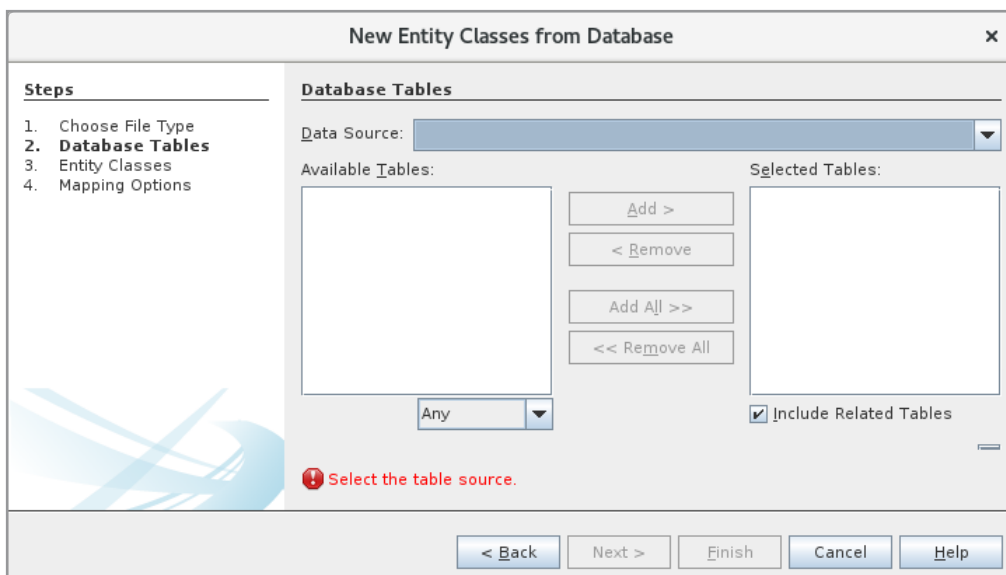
New Entity Classes from Database

×

Steps

1. Choose File Type
2. Database Tables
3. Entity Classes
4. Mapping Options

Database Tables

Data Source:

Available Tables:

Add >

< Remove

Add All >>

<< Remove All

Selected Tables:

Any

Include Related Tables

Select the table source.

< Back

Next >

Finish

Cancel

Help